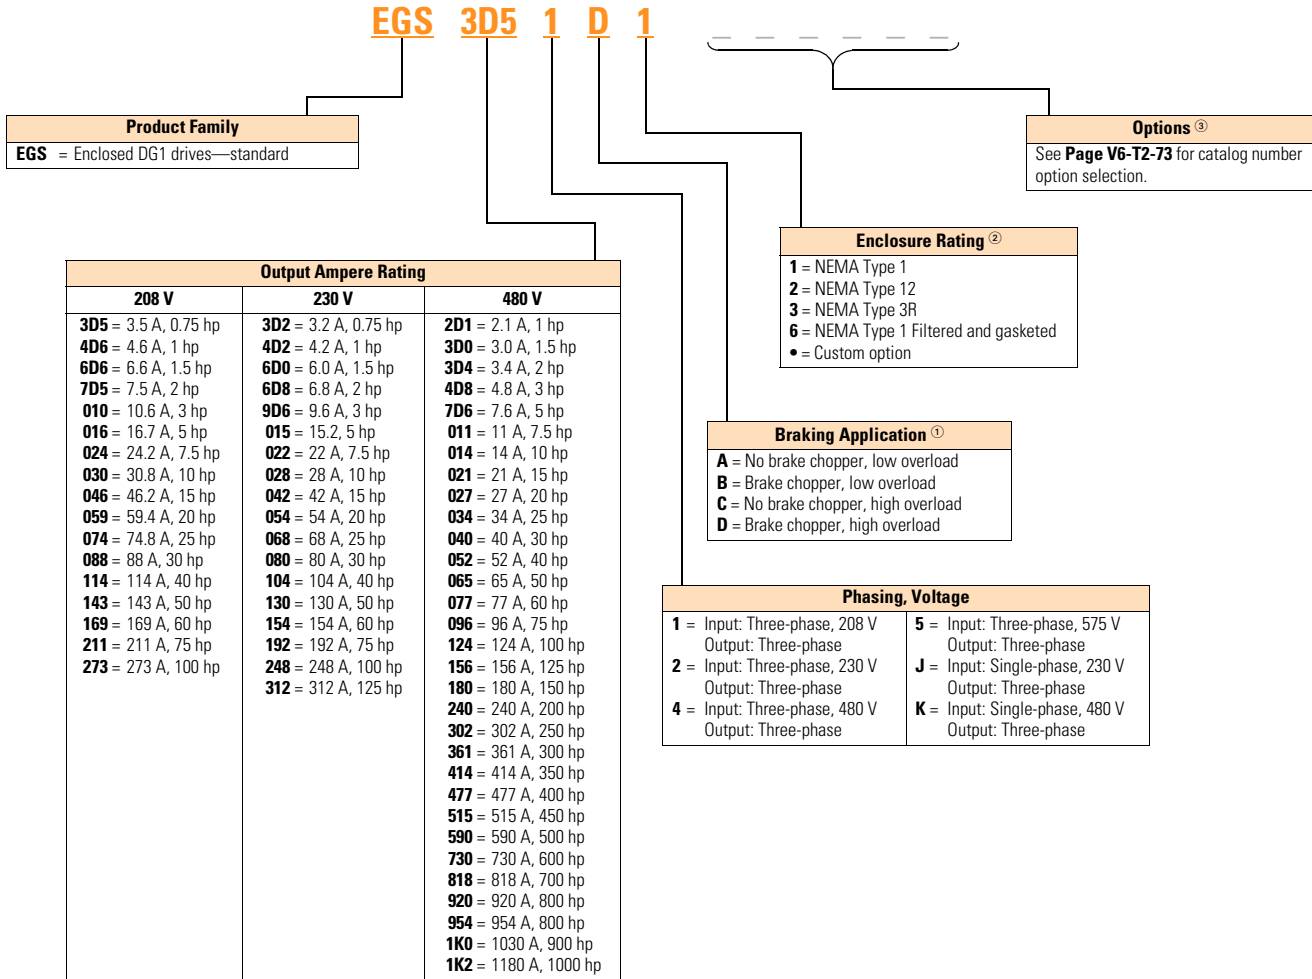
EGS 3D5 1 D 1 _ _ _ _ _ _

Product Family
EGS = Enclosed DG1 drives—standard

Options ③
See Page V6-T2-73 for catalog number option selection.

Enclosure Rating ②
1 = NEMA Type 1
2 = NEMA Type 12
3 = NEMA Type 3R
6 = NEMA Type 1 Filtered and gasketed
• = Custom option

Braking Application ①
A = No brake chopper, low overload
B = Brake chopper, low overload
C = No brake chopper, high overload
D = Brake chopper, high overload

Output Ampere Rating

| 208 V | 230 V | 480 V |
|---|---|---|
| 3D5 = 3.5 A, 0.75 hp | 3D2 = 3.2 A, 0.75 hp | 2D1 = 2.1 A, 1 hp |
| 4D6 = 4.6 A, 1 hp | 4D2 = 4.2 A, 1 hp | 3D0 = 3.0 A, 1.5 hp |
| 6D6 = 6.6 A, 1.5 hp | 6D0 = 6.0 A, 1.5 hp | 3D4 = 3.4 A, 2 hp |
| 7D5 = 7.5 A, 2 hp | 6D8 = 6.8 A, 2 hp | 4D8 = 4.8 A, 3 hp |
| 010 = 10.6 A, 3 hp | 9D6 = 9.6 A, 3 hp | 7D6 = 7.6 A, 5 hp |
| 016 = 16.7 A, 5 hp | 015 = 15.2, 5 hp | 011 = 11 A, 7.5 hp |
| 024 = 24.2 A, 7.5 hp | 022 = 22 A, 7.5 hp | 014 = 14 A, 10 hp |
| 030 = 30.8 A, 10 hp | 028 = 28 A, 10 hp | 021 = 21 A, 15 hp |
| 046 = 46.2 A, 15 hp | 042 = 42 A, 15 hp | 027 = 27 A, 20 hp |
| 059 = 59.4 A, 20 hp | 054 = 54 A, 20 hp | 034 = 34 A, 25 hp |
| 074 = 74.8 A, 25 hp | 068 = 68 A, 25 hp | 040 = 40 A, 30 hp |
| 088 = 88 A, 30 hp | 080 = 80 A, 30 hp | 052 = 52 A, 40 hp |
| 114 = 114 A, 40 hp | 104 = 104 A, 40 hp | 065 = 65 A, 50 hp |
| 143 = 143 A, 50 hp | 130 = 130 A, 50 hp | 077 = 77 A, 60 hp |
| 169 = 169 A, 60 hp | 154 = 154 A, 60 hp | 096 = 96 A, 75 hp |
| 211 = 211 A, 75 hp | 192 = 192 A, 75 hp | 124 = 124 A, 100 hp |
| 273 = 273 A, 100 hp | 248 = 248 A, 100 hp | 156 = 156 A, 125 hp |
| | 312 = 312 A, 125 hp | 180 = 180 A, 150 hp |
| | | 240 = 240 A, 200 hp |
| | | 302 = 302 A, 250 hp |
| | | 361 = 361 A, 300 hp |
| | | 414 = 414 A, 350 hp |
| | | 477 = 477 A, 400 hp |
| | | 515 = 515 A, 450 hp |
| | | 590 = 590 A, 500 hp |
| | | 730 = 730 A, 600 hp |
| | | 818 = 818 A, 700 hp |
| | | 920 = 920 A, 800 hp |
| | | 954 = 954 A, 800 hp |
| | | 1K0 = 1030 A, 900 hp |
| | | 1K2 = 1180 A, 1000 hp |

Phasing, Voltage
1 = Input: Three-phase, 208 V Output: Three-phase
2 = Input: Three-phase, 230 V Output: Three-phase
4 = Input: Three-phase, 480 V Output: Three-phase
5 = Input: Three-phase, 575 V Output: Three-phase
J = Input: Single-phase, 230 V Output: Three-phase
K = Input: Single-phase, 480 V Output: Three-phase